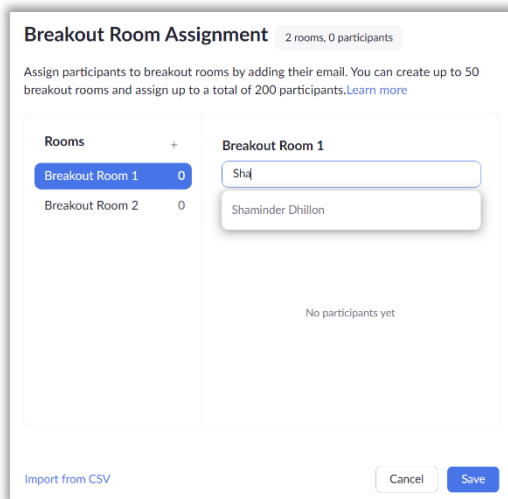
Breakout Room Assignment 2 rooms, 0 participants

Assign participants to breakout rooms by adding their email. You can create up to 50 breakout rooms and assign up to a total of 200 participants.Learn more

Rooms +

Breakout Room 1 0

Breakout Room 2 0

Breakout Room 1

Sha

Shaminder Dhillon

No participants yet

Import from CSV

Cancel

Save